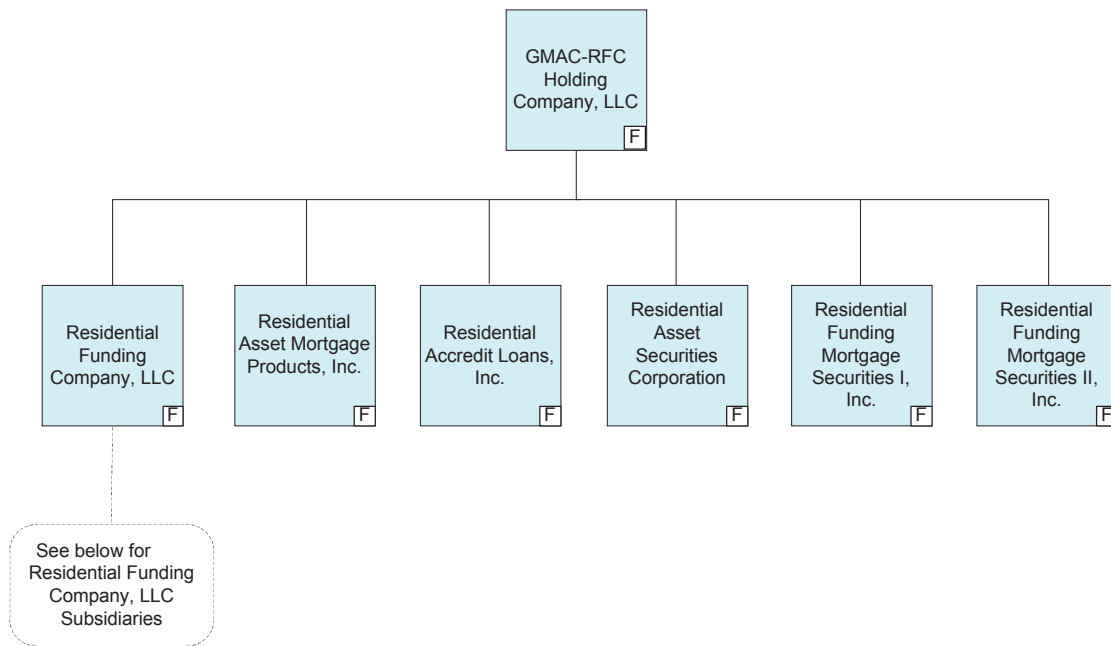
GMAC-RFC Holding Company, LLC
F

Residential Funding Company, LLC
F

Residential Asset Mortgage Products, Inc.
F

Residential Accredit Loans, Inc.
F

Residential Asset Securities Corporation
F

Residential Funding Mortgage Securities I, Inc.
F

Residential Funding Mortgage Securities II, Inc.
F

See below for Residential Funding Company, LLC Subsidiaries